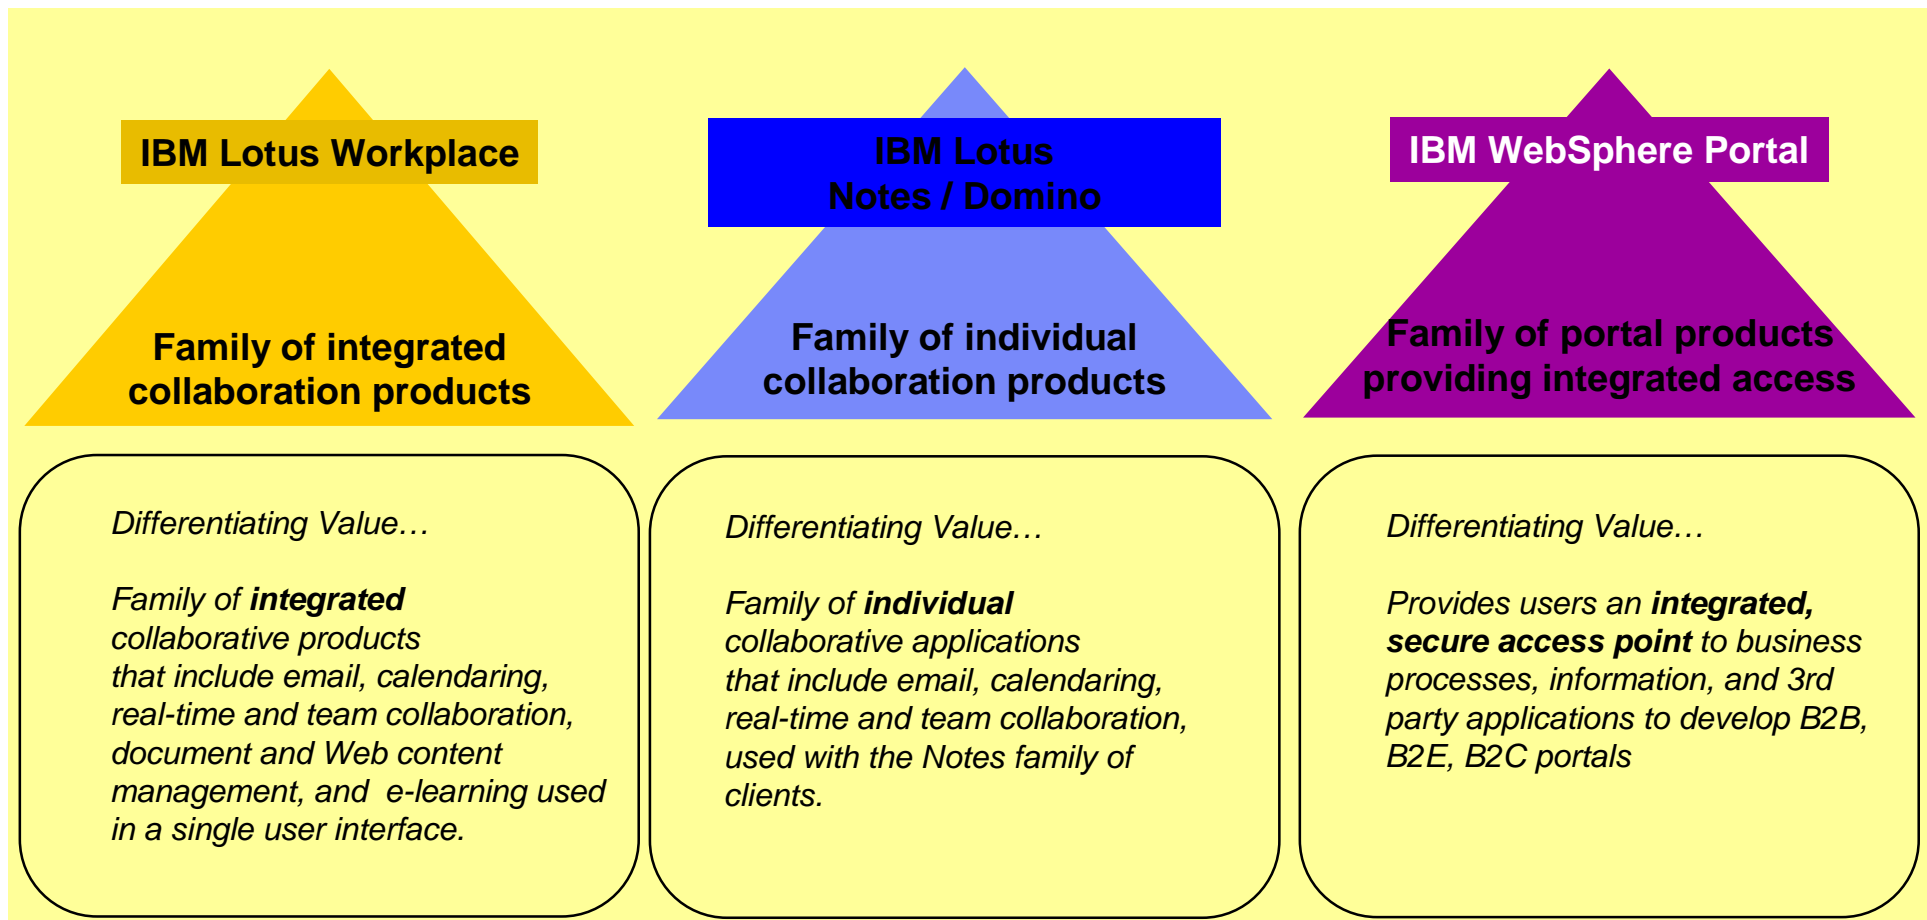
IBM Lotus Workplace

Family of integrated collaboration products

IBM Lotus Notes / Domino

Family of individual collaboration products

IBM WebSphere Portal

Family of portal products providing integrated access

Differentiating Value…

Family of **integrated** collaborative products that include email, calendaring, real-time and team collaboration, document and Web content management, and e-learning used in a single user interface.

Differentiating Value…

Family of **individual** collaborative applications that include email, calendaring, real-time and team collaboration, used with the Notes family of clients.

Differentiating Value…

Provides users an **integrated, secure access point** to business processes, information, and 3rd party applications to develop B2B, B2E, B2C portals